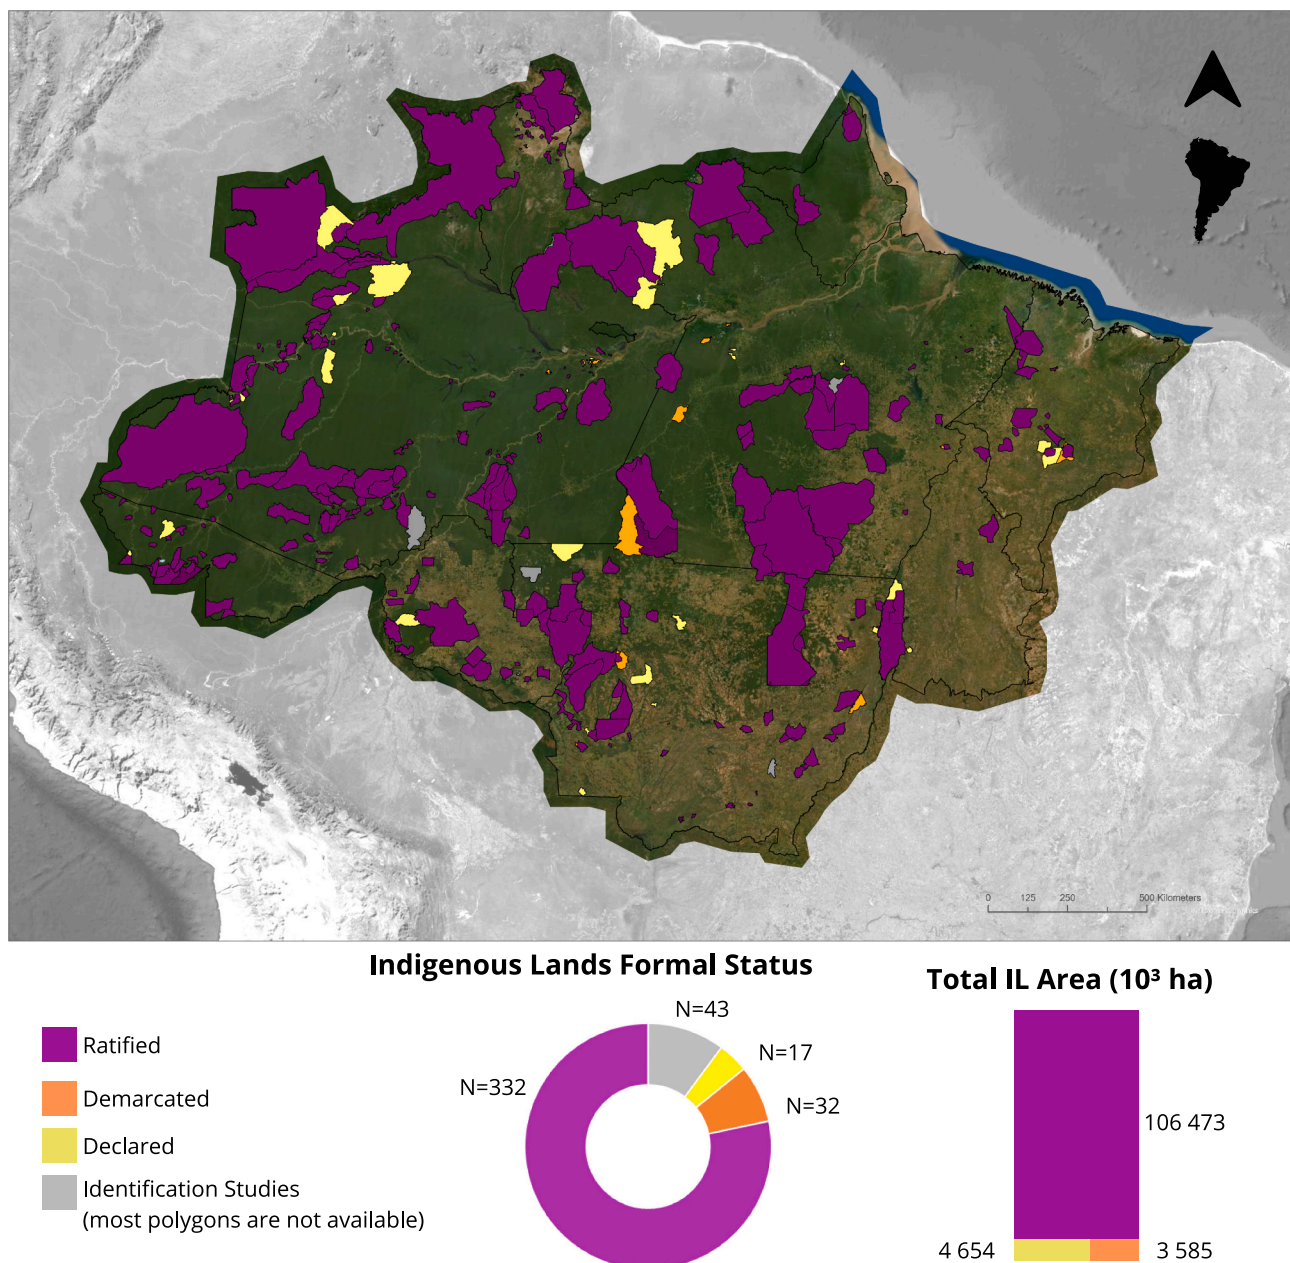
0 125 250 500 Kilometers

Indigenous Lands Formal Status

Ratified

Demarcated

Declared

Identification Studies
(most polygons are not available)

N=43
N=17
N=332
N=32

Total IL Area ($10^3$ ha)

106 473

4 654
3 585